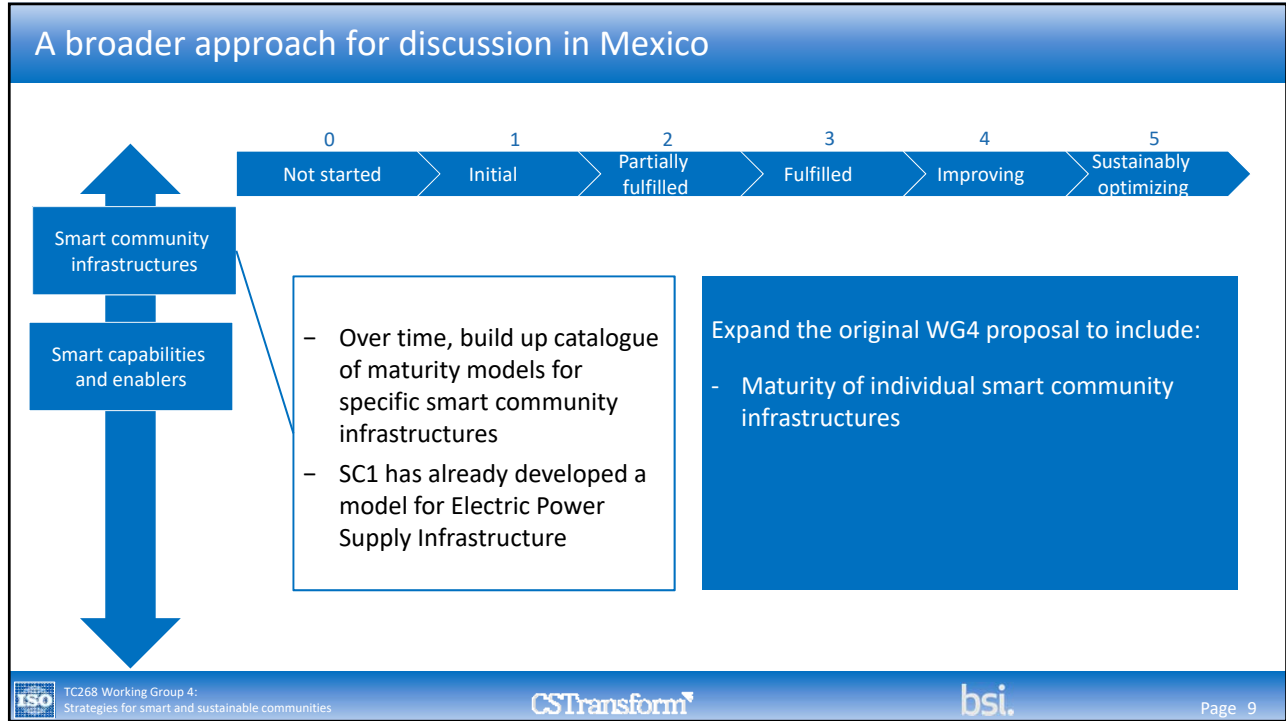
A broader approach for discussion in Mexico

0 Not started
1 Initial
2 Partially fulfilled
3 Fulfilled
4 Improving
5 Sustainably optimizing

Smart community infrastructures

Smart capabilities and enablers

‒ Over time, build up catalogue of maturity models for specific smart community infrastructures
‒ SC1 has already developed a model for Electric Power Supply Infrastructure

Expand the original WG4 proposal to include:

- Maturity of individual smart community infrastructures

ISO TC268 Working Group 4: Strategies for smart and sustainable communities

CSTransform

bsi.

Page 9